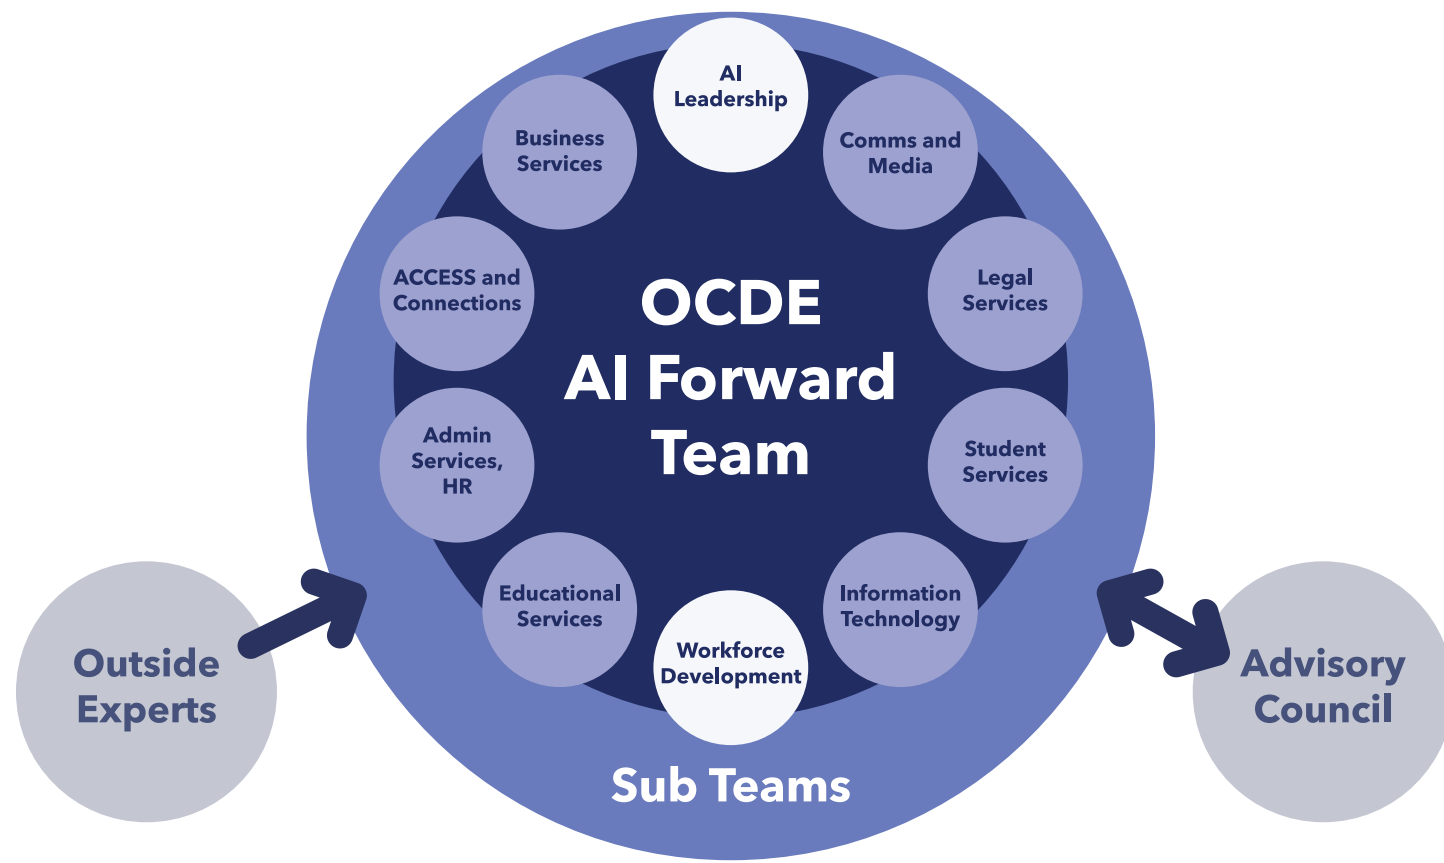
AI Leadership

Comms and Media

Legal Services

Student Services

Information Technology

Workforce Development

Educational Services

Admin Services, HR

ACCESS and Connections

Business Services

OCDE AI Forward Team

Sub Teams

Outside Experts

Advisory Council